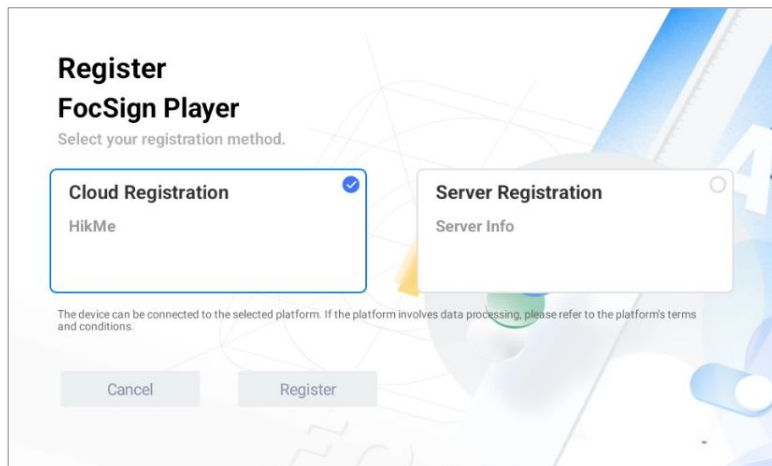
Register
FocSign Player
Select your registration method.

Cloud Registration
HikMe

Server Registration
Server Info

The device can be connected to the selected platform. If the platform involves data processing, please refer to the platform's terms and conditions.

Cancel
Register